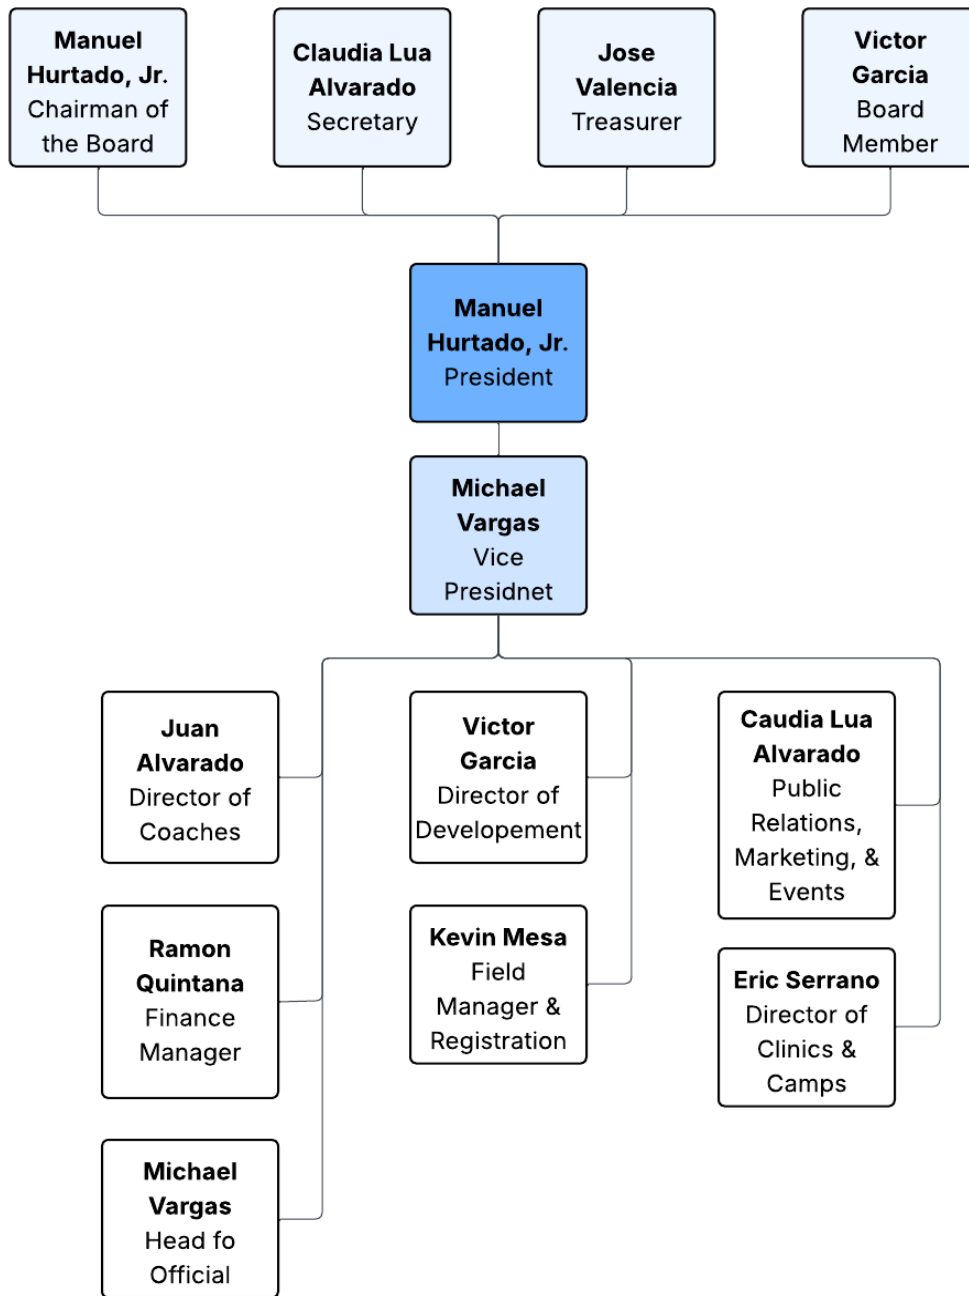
Manuel Hurtado, Jr.
Chairman of the Board

Claudia Lua Alvarado
Secretary

Jose Valencia
Treasurer

Victor Garcia
Board Member

Manuel Hurtado, Jr.
President

Michael Vargas
Vice Presidnet

Juan Alvarado
Director of Coaches

Ramon Quintana
Finance Manager

Michael Vargas
Head fo Official

Victor Garcia
Director of Developement

Kevin Mesa
Field Manager & Registration

Caudia Lua Alvarado
Public Relations, Marketing, & Events

Eric Serrano
Director of Clinics & Camps